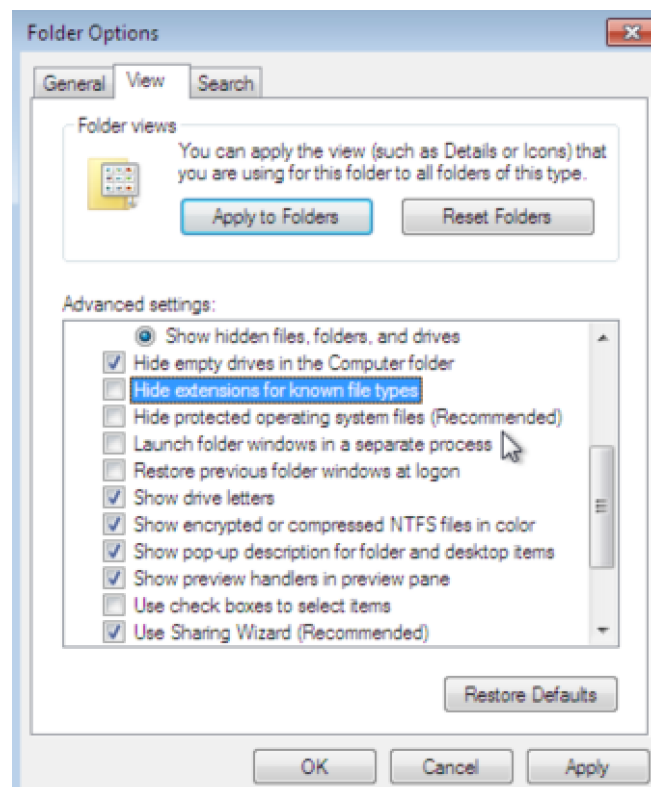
Folder Options

General | View | Search

Folder views

You can apply the view (such as Details or Icons) that you are using for this folder to all folders of this type.

Apply to Folders | Reset Folders

Advanced settings:

Show hidden files, folders, and drives
Hide empty drives in the Computer folder
Hide extensions for known file types
Hide protected operating system files (Recommended)
Launch folder windows in a separate process
Restore previous folder windows at logon
Show drive letters
Show encrypted or compressed NTFS files in color
Show pop-up description for folder and desktop items
Show preview handlers in preview pane
Use check boxes to select items
Use Sharing Wizard (Recommended)

Restore Defaults

OK | Cancel | Apply